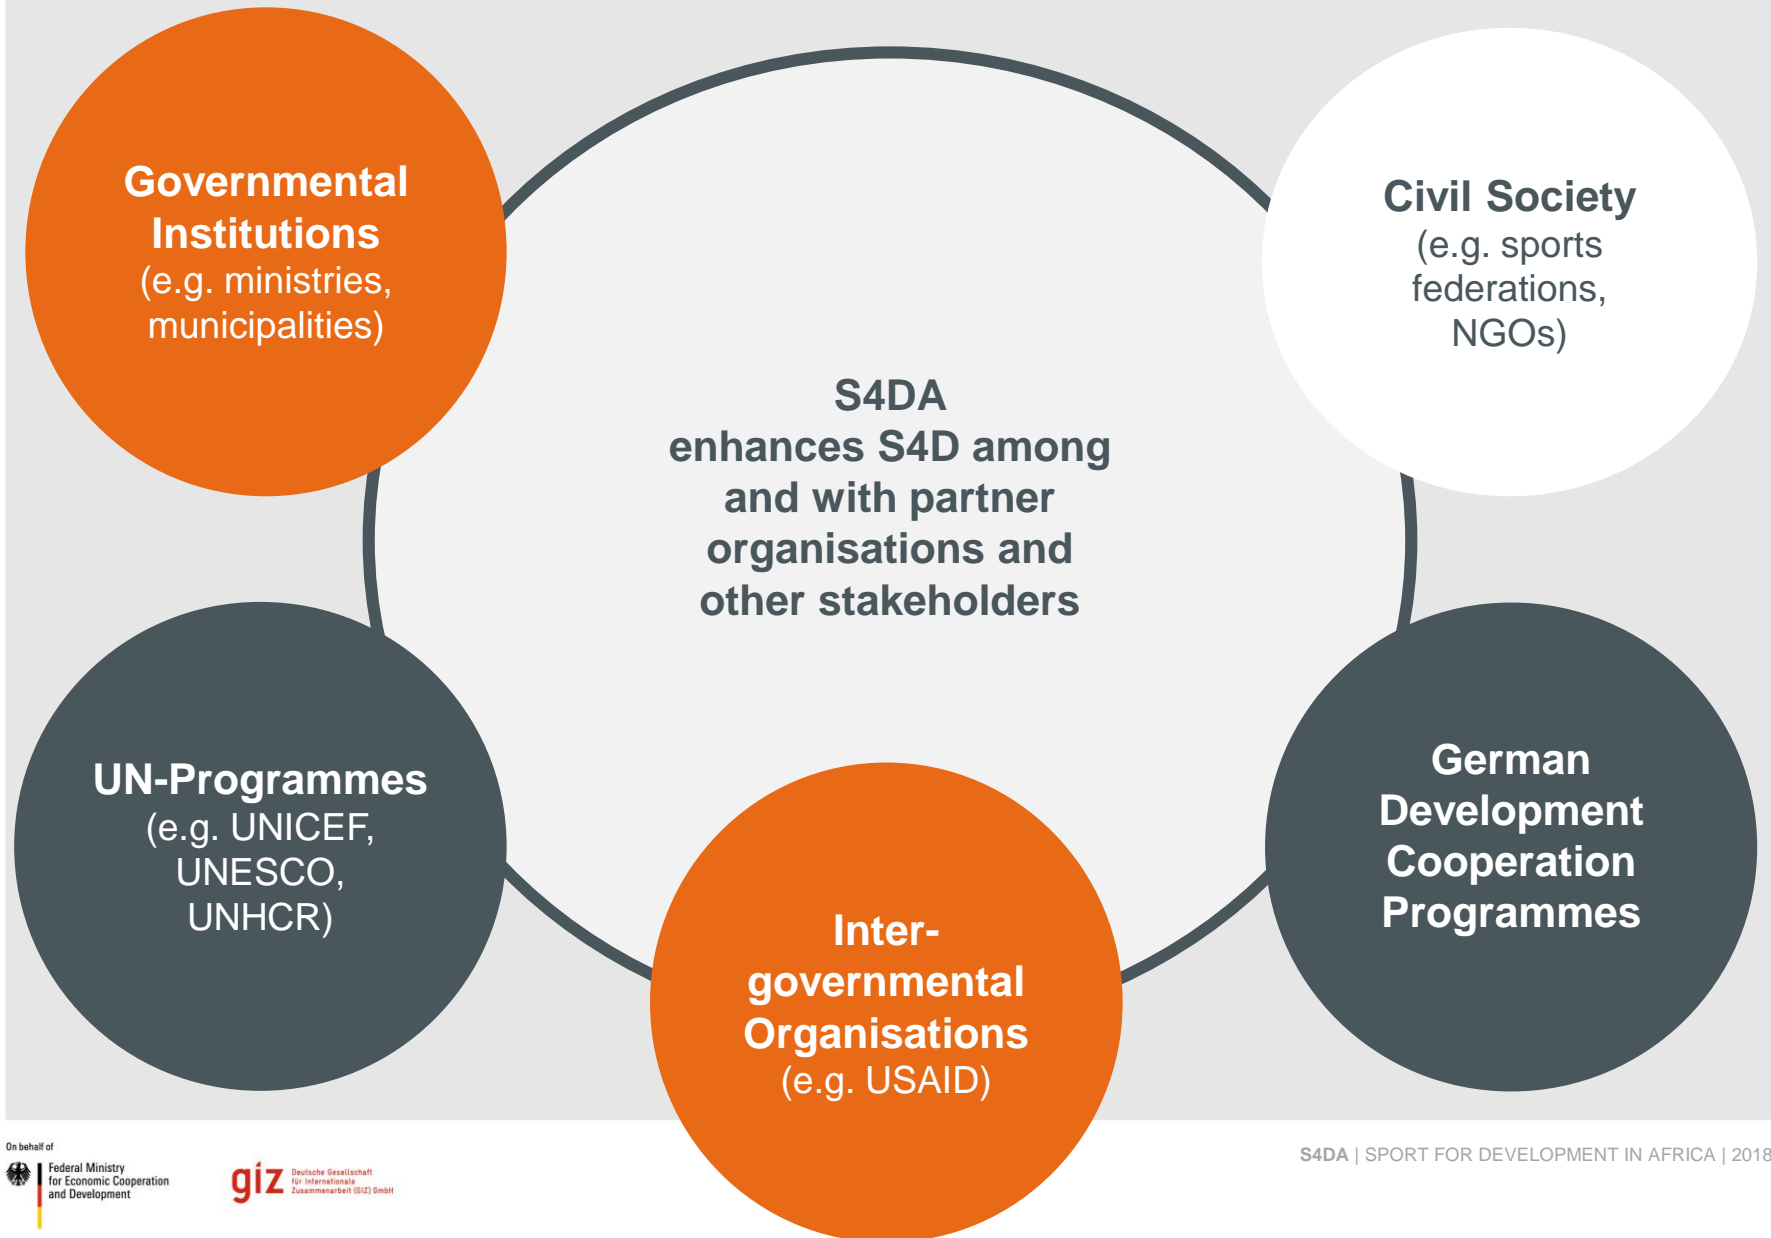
Governmental Institutions
(e.g. ministries, municipalities)

Civil Society
(e.g. sports federations, NGOs)

S4DA
enhances S4D among and with partner organisations and other stakeholders

UN-Programmes
(e.g. UNICEF, UNESCO, UNHCR)

German Development Cooperation Programmes

Inter-governmental Organisations
(e.g. USAID)

On behalf of
Federal Ministry for Economic Cooperation and Development

giz Deutsche Gesellschaft für Internationale Zusammenarbeit (GIZ) GmbH

S4DA | SPORT FOR DEVELOPMENT IN AFRICA | 2018